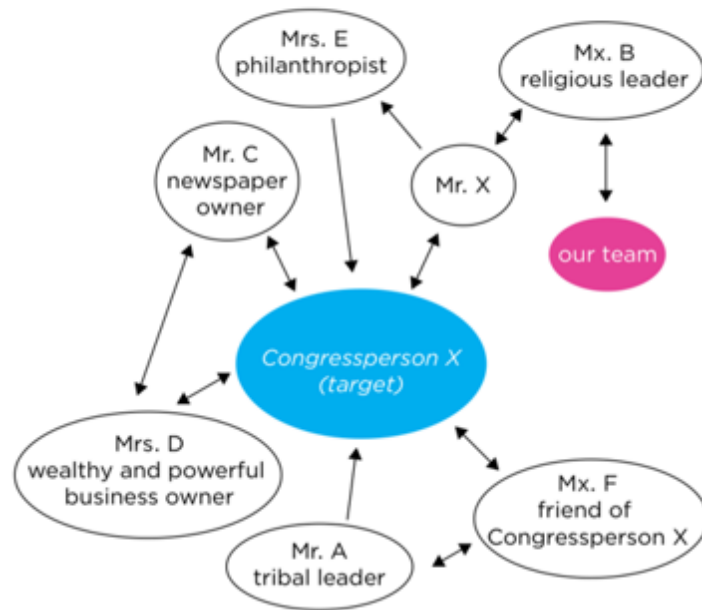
Mrs. E
philanthropist

Mx. B
religious leader

Mr. C
newspaper
owner

Mr. X

our team

Congressperson X
(target)

Mrs. D
wealthy and powerful
business owner

Mx. F
friend of
Congressperson X

Mr. A
tribal leader